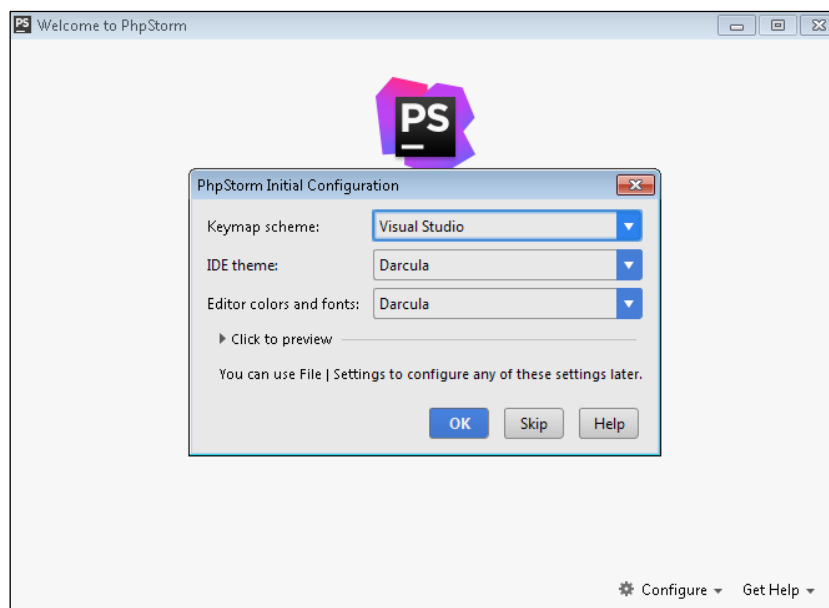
Welcome to PhpStorm

PS

PhpStorm Initial Configuration

Keymap scheme: Visual Studio

IDE theme: Darcula

Editor colors and fonts: Darcula

Click to preview

You can use File | Settings to configure any of these settings later.

OK Skip Help

Configure Get Help